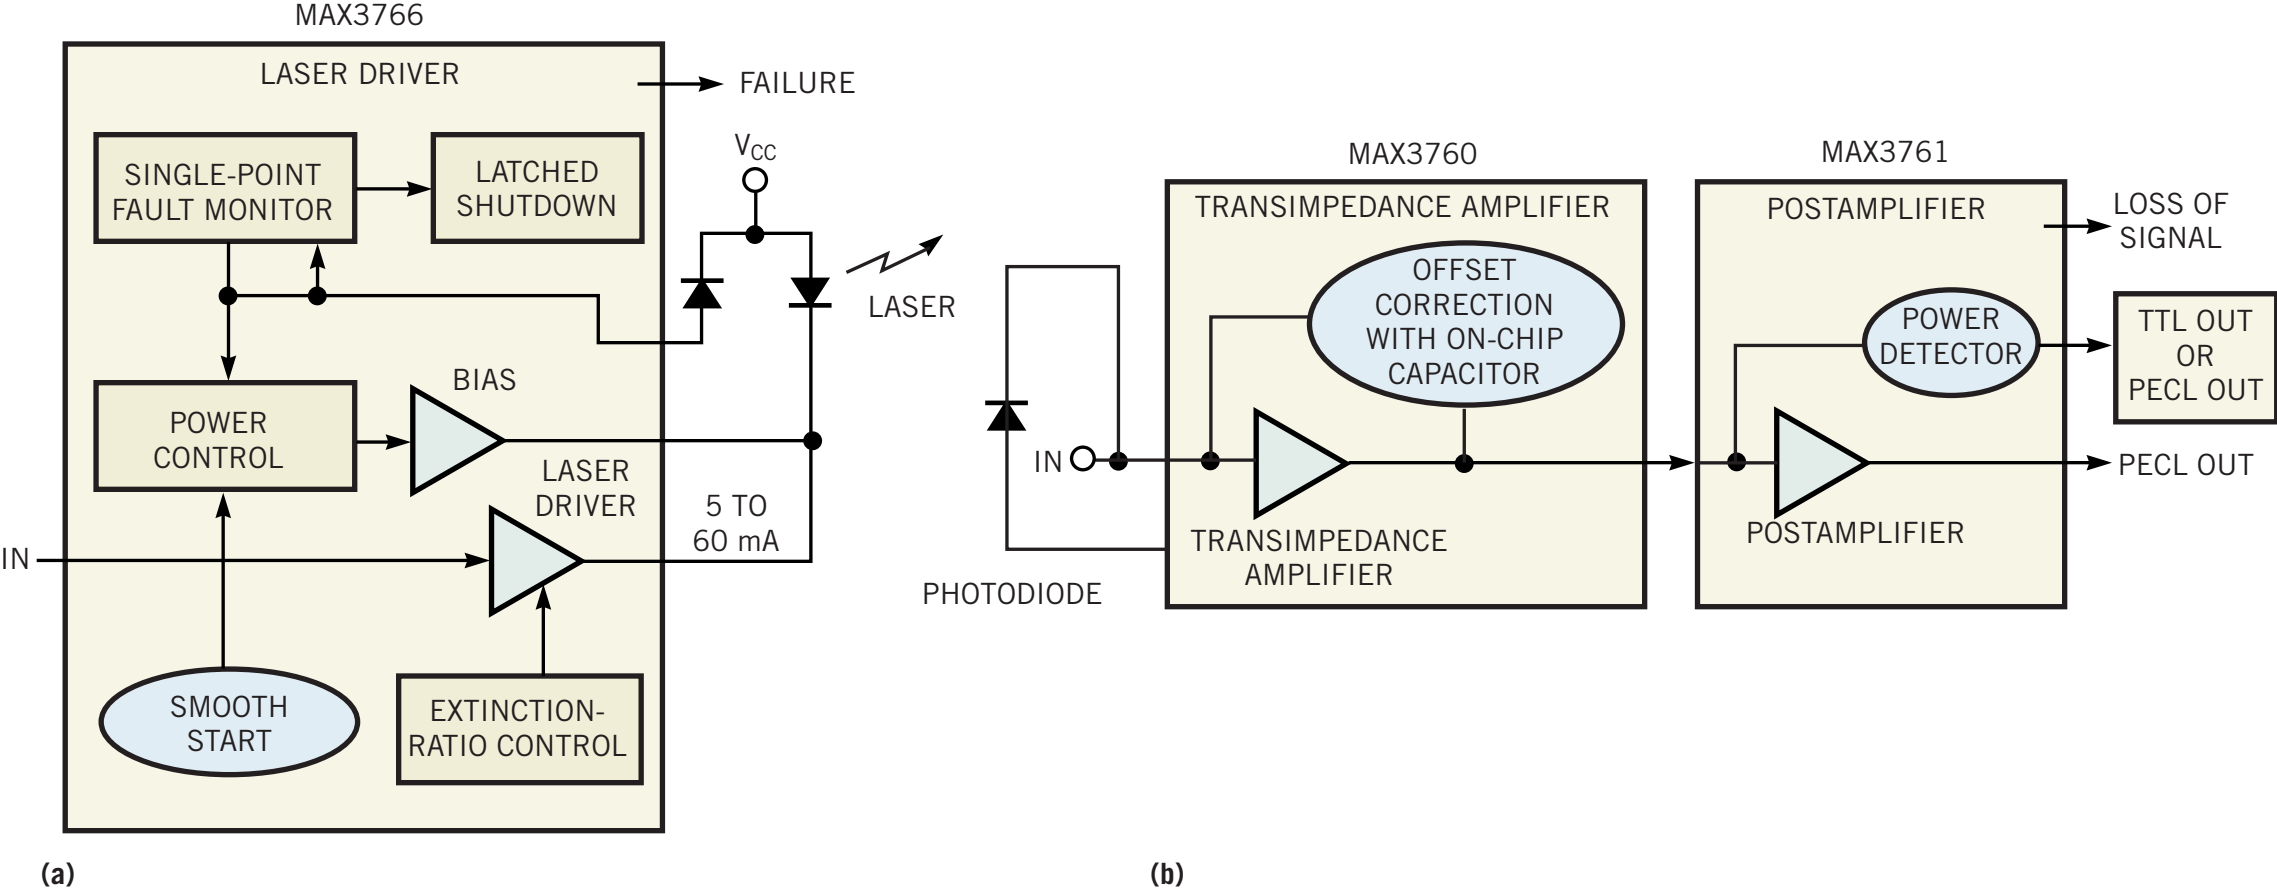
MAX3766

LASER DRIVER

FAILURE

SINGLE-POINT FAULT MONITOR

LATCHED SHUTDOWN

$V_{CC}$

LASER

POWER CONTROL

BIAS

LASER DRIVER

5 TO 60 mA

IN

SMOOTH START

EXTINCTION-RATIO CONTROL

(a)

MAX3760

TRANSIMPEDANCE AMPLIFIER

OFFSET CORRECTION WITH ON-CHIP CAPACITOR

IN

TRANSIMPEDANCE AMPLIFIER

PHOTODIODE

MAX3761

POSTAMPLIFIER

LOSS OF SIGNAL

POWER DETECTOR

TTL OUT OR PECL OUT

PECL OUT

POSTAMPLIFIER

(b)